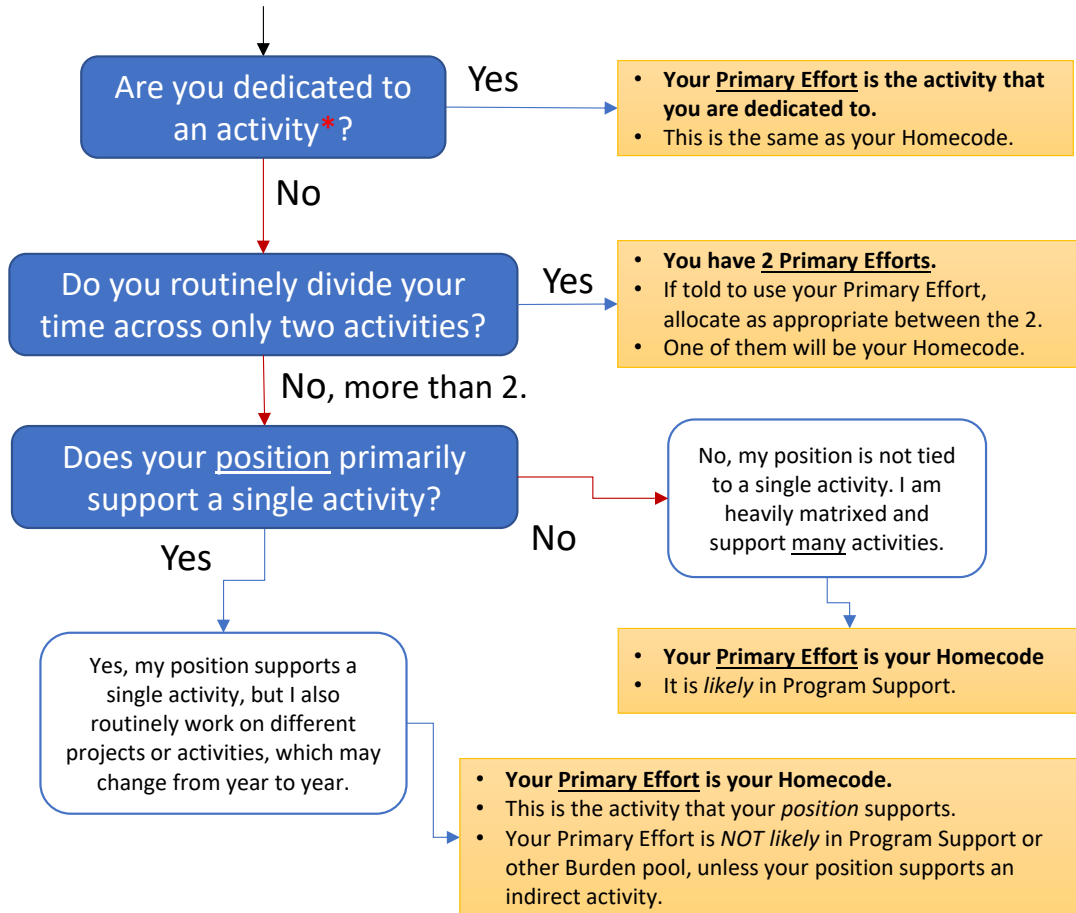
Are you dedicated to an activity*?

Yes

- **Your Primary Effort is the activity that you are dedicated to.**
- This is the same as your Homecode.

No

Do you routinely divide your time across only two activities?

Yes

- **You have 2 Primary Efforts.**
- If told to use your Primary Effort, allocate as appropriate between the 2.
- One of them will be your Homecode.

No, more than 2.

Does your position primarily support a single activity?

No

No, my position is not tied to a single activity. I am heavily matrixed and support many activities.

- **Your Primary Effort is your Homecode**
- It is *likely* in Program Support.

Yes

Yes, my position supports a single activity, but I also routinely work on different projects or activities, which may change from year to year.

- **Your Primary Effort is your Homecode.**
- This is the activity that your *position* supports.
- Your Primary Effort is *NOT likely* in Program Support or other Burden pool, unless your position supports an indirect activity.